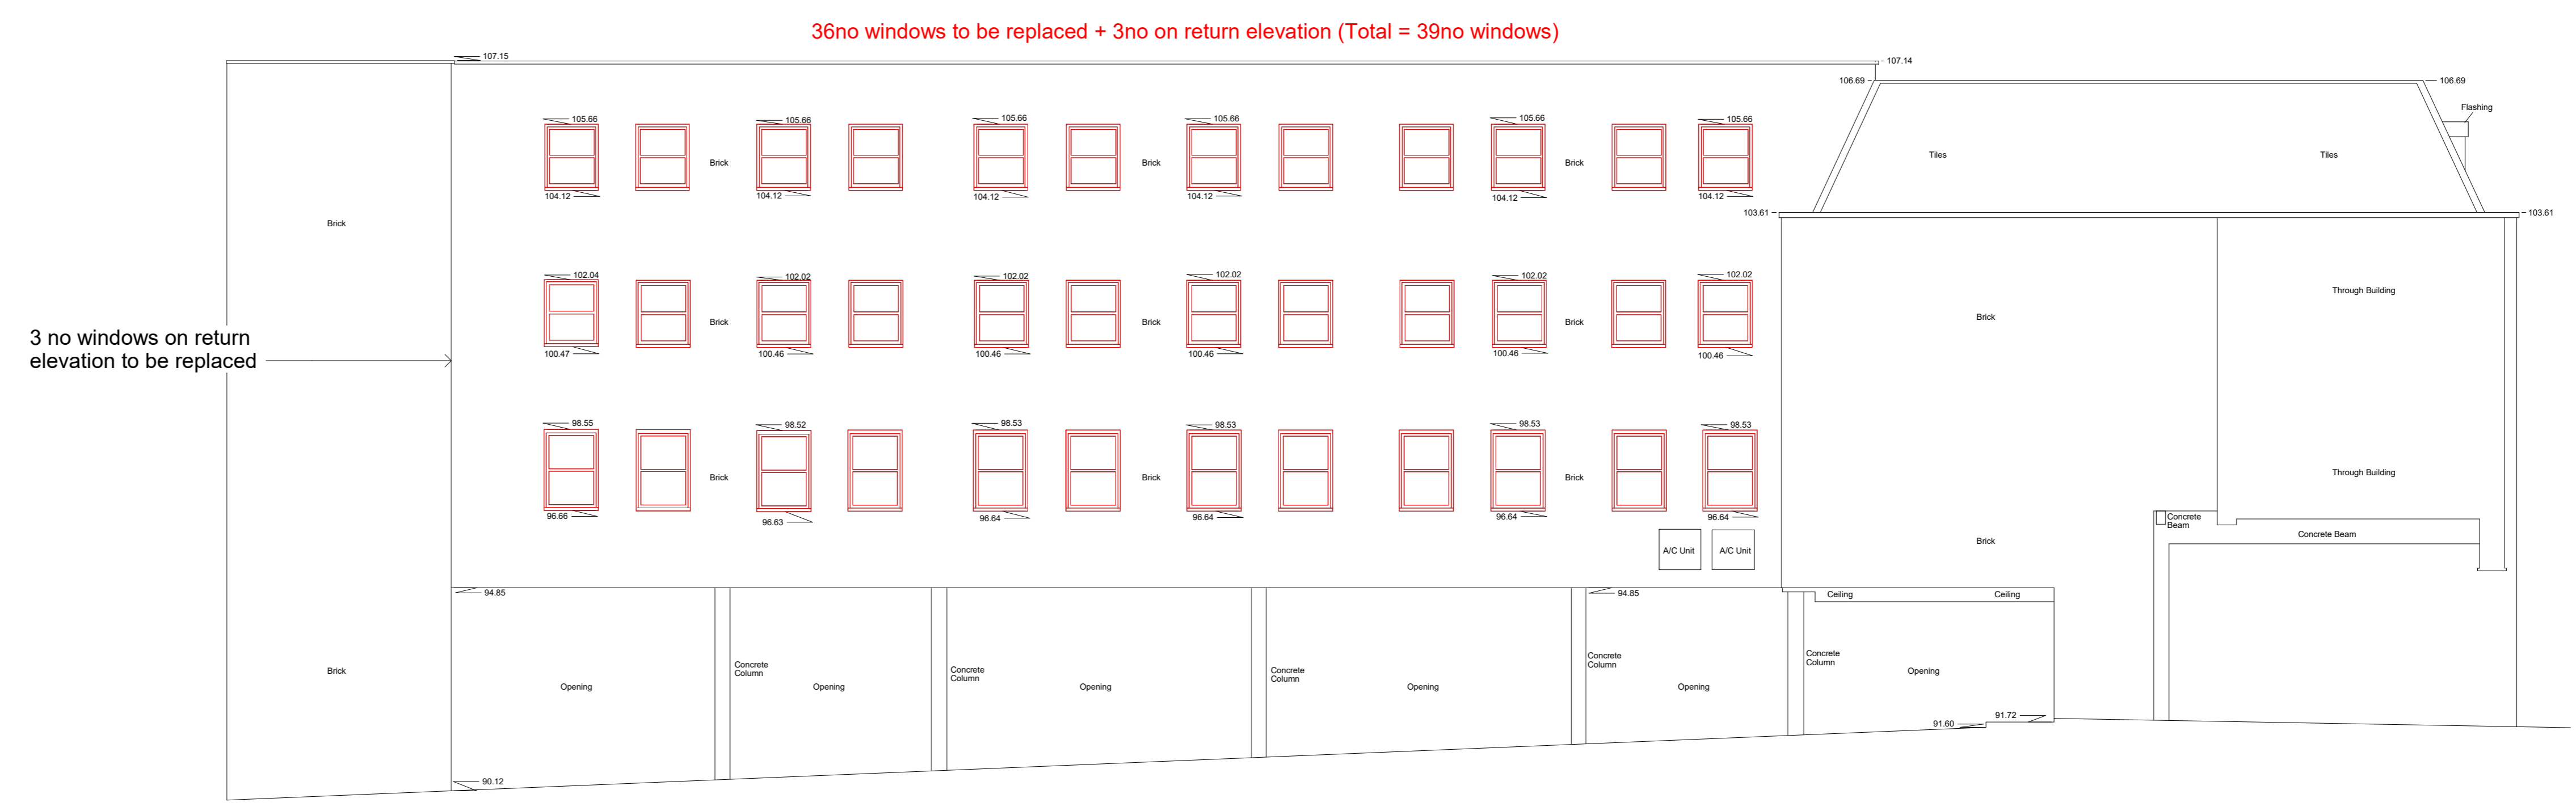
36no windows to be replaced + 3no on return elevation (Total = 39no windows)

107.15
107.14
106.69
106.69
Flashing
Tiles
Tiles
103.61
103.61

Brick

105.66
104.12
Brick
105.66
104.12
105.66
104.12
Brick
105.66
104.12
105.66
104.12
Brick
105.66
104.12

102.04
100.47
Brick
102.02
100.46
102.02
100.46
Brick
102.02
100.46
102.02
100.46
Brick
102.02
100.46

3 no windows on return elevation to be replaced

98.55
96.66
Brick
98.52
96.63
98.53
96.64
Brick
98.53
96.64
98.53
96.64
Brick
98.53
96.64

A/C Unit
A/C Unit

Brick
Through Building
Through Building
Concrete Beam
Concrete Beam
Brick

94.85
94.85
Brick
Opening
Concrete Column
Opening
Concrete Column
Opening
Concrete Column
Opening
Concrete Column
Opening
Ceiling
Ceiling
Concrete Column
Opening
91.72
91.60
90.12